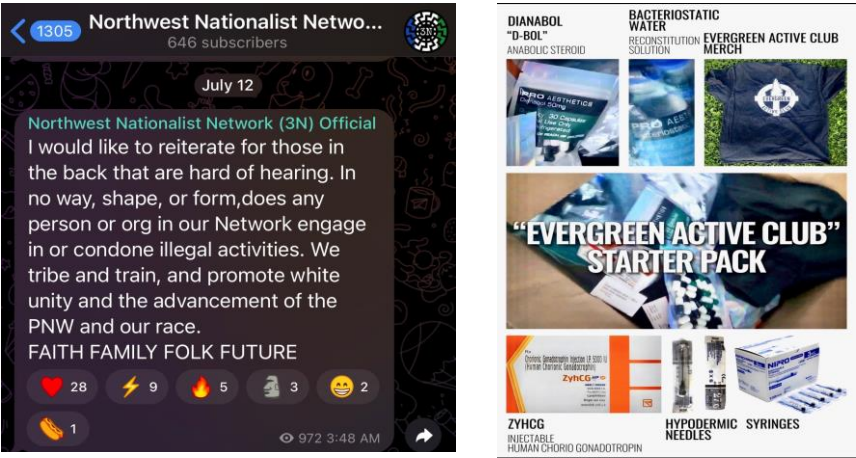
1305 Northwest Nationalist Netwo...
646 subscribers

3N

July 12

Northwest Nationalist Network (3N) Official
I would like to reiterate for those in the back that are hard of hearing. In no way, shape, or form,does any person or org in our Network engage in or condone illegal activities. We tribe and train, and promote white unity and the advancement of the PNW and our race.
FAITH FAMILY FOLK FUTURE

❤️ 28 ⚡ 9 🔥 5 🗿 3 😁 2 🌭 1

972 3:48 AM

DIANABOL "D-BOL"
ANABOLIC STEROID

BACTERIOSTATIC WATER
RECONSTITUTION SOLUTION

EVERGREEN ACTIVE CLUB MERCH

PRO AESTHETICS
30 Capsules

PRO AEST

"EVERGREEN ACTIVE CLUB" STARTER PACK

ZyHCG

ZYHCG
INJECTABLE
HUMAN CHORIO GONADOTROPIN

HYPODERMIC NEEDLES

SYRINGES

NIPRO